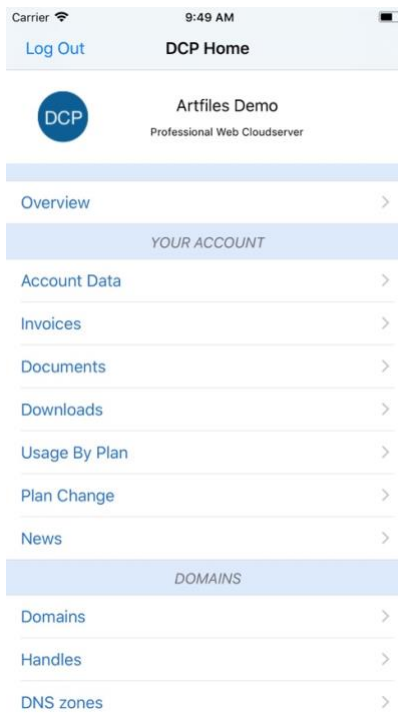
Carrier
9:49 AM
Log Out
DCP Home
DCP
Artfiles Demo
Professional Web Cloudserver
Overview
YOUR ACCOUNT
Account Data
Invoices
Documents
Downloads
Usage By Plan
Plan Change
News
DOMAINS
Domains
Handles
DNS zones